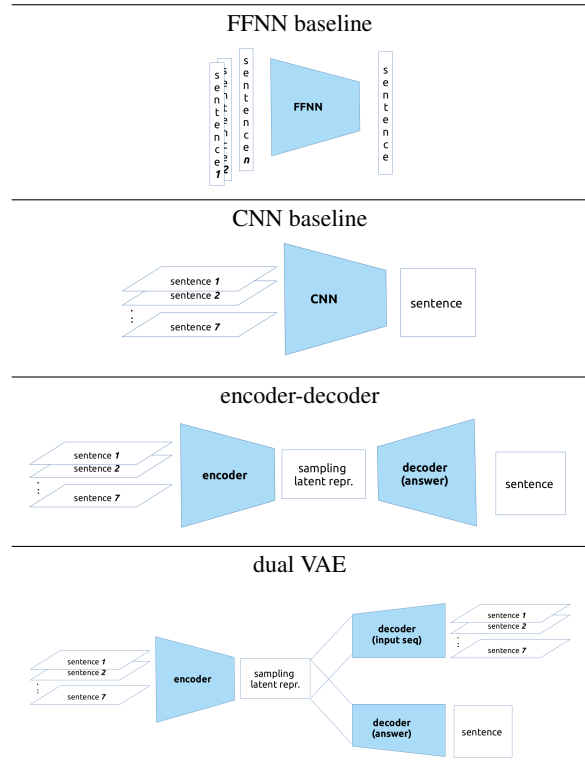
FFNN baseline

sentence 1
sentence 2
sentence n

FFNN

sentence

CNN baseline

sentence 1
sentence 2
⋮
sentence 7

CNN

sentence

encoder-decoder

sentence 1
sentence 2
⋮
sentence 7

encoder

sampling latent repr.

decoder (answer)

sentence

dual VAE

sentence 1
sentence 2
⋮
sentence 7

encoder

sampling latent repr.

decoder (input seq)

sentence 1
sentence 2
⋮
sentence 7

decoder (answer)

sentence